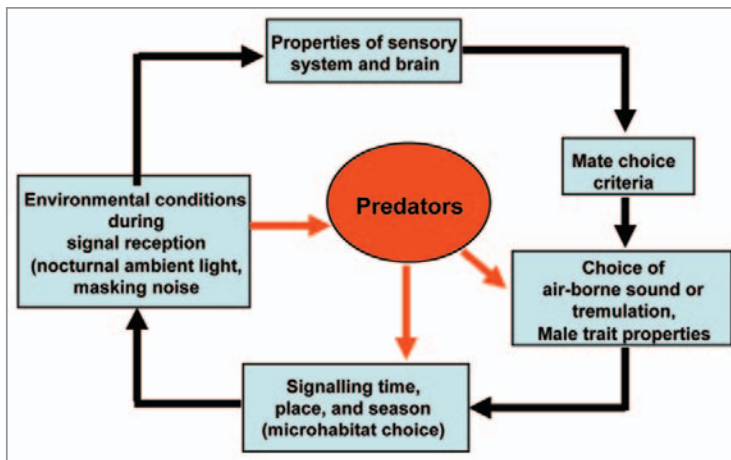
Properties of sensory system and brain

Mate choice criteria

Choice of air-borne sound or tremulation, Male trait properties

Signalling time, place, and season (microhabitat choice)

Environmental conditions during signal reception (nocturnal ambient light, masking noise

Predators